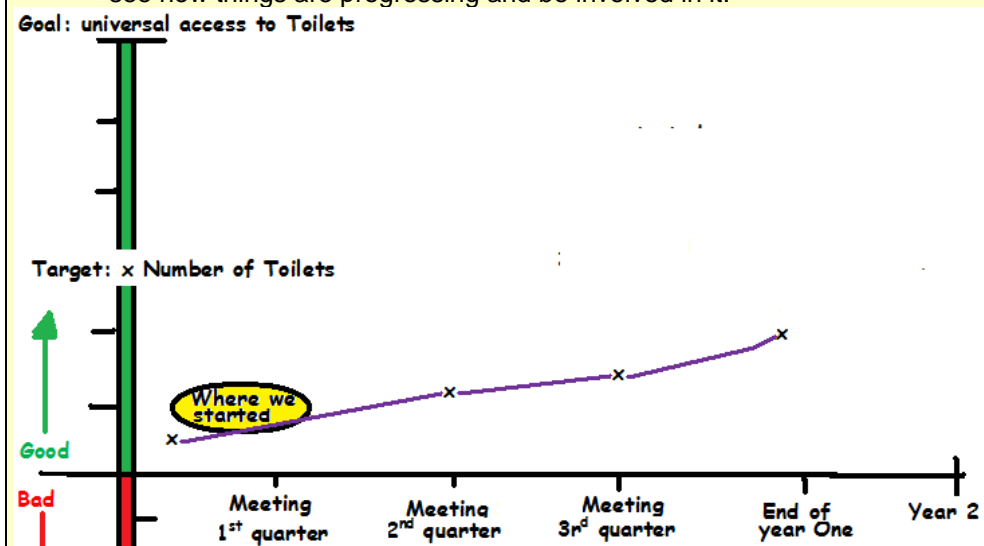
see how things are progressing and be involved in it.

Goal: universal access to Toilets

Target: x Number of Toilets

Where we started

Good

Bad

Meeting 1$^{st}$ quarter

Meeting 2$^{nd}$ quarter

Meeting 3$^{rd}$ quarter

End of year One

Year 2